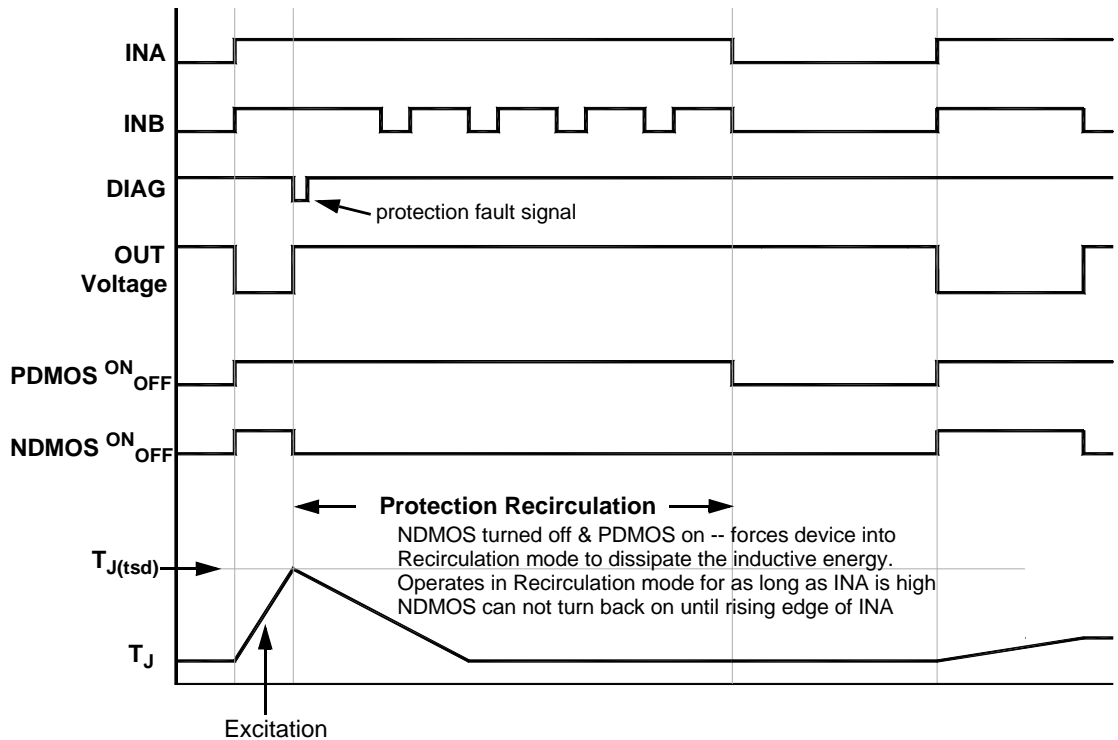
INA

INB

DIAG

protection fault signal

OUT Voltage

PDMOS $^{ON}{}_{OFF}$

NDMOS $^{ON}{}_{OFF}$

Protection Recirculation

NDMOS turned off & PDMOS on -- forces device into Recirculation mode to dissipate the inductive energy. Operates in Recirculation mode for as long as INA is high NDMOS can not turn back on until rising edge of INA

$T_{J(tsd)}$

$T_J$

Excitation